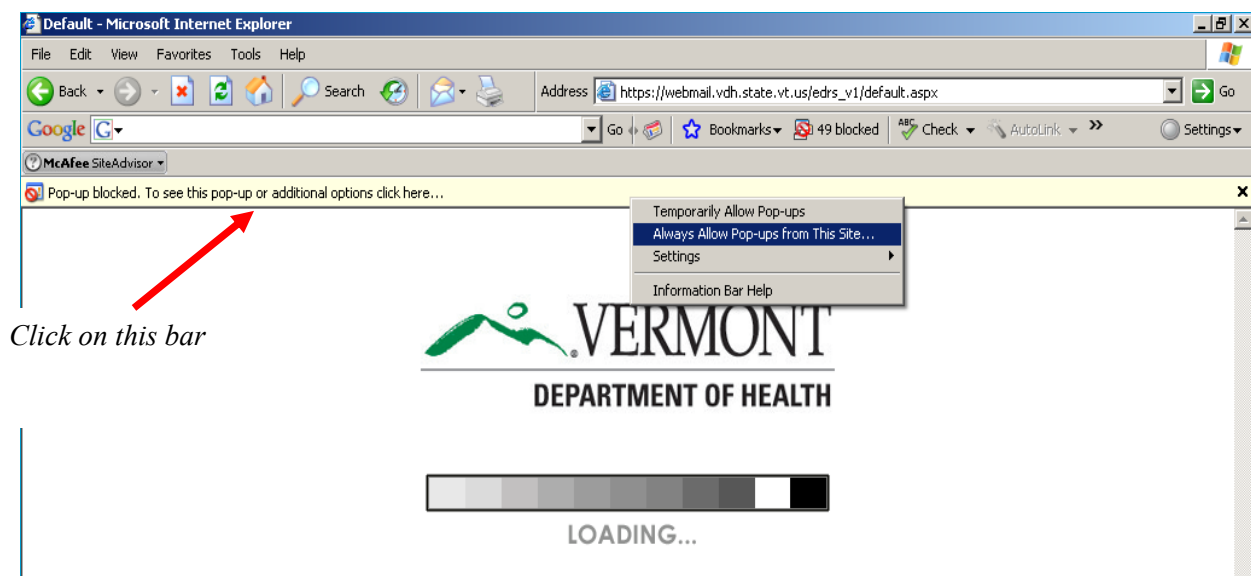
Default - Microsoft Internet Explorer

File Edit View Favorites Tools Help

Back Search Address https://webmail.vdh.state.vt.us/edrs_v1/default.aspx Go

Google G Go Bookmarks 49 blocked Check AutoLink » Settings

McAfee SiteAdvisor

Pop-up blocked. To see this pop-up or additional options click here...

Temporarily Allow Pop-ups
Always Allow Pop-ups from This Site...
Settings
Information Bar Help

Click on this bar

VERMONT
DEPARTMENT OF HEALTH

LOADING...